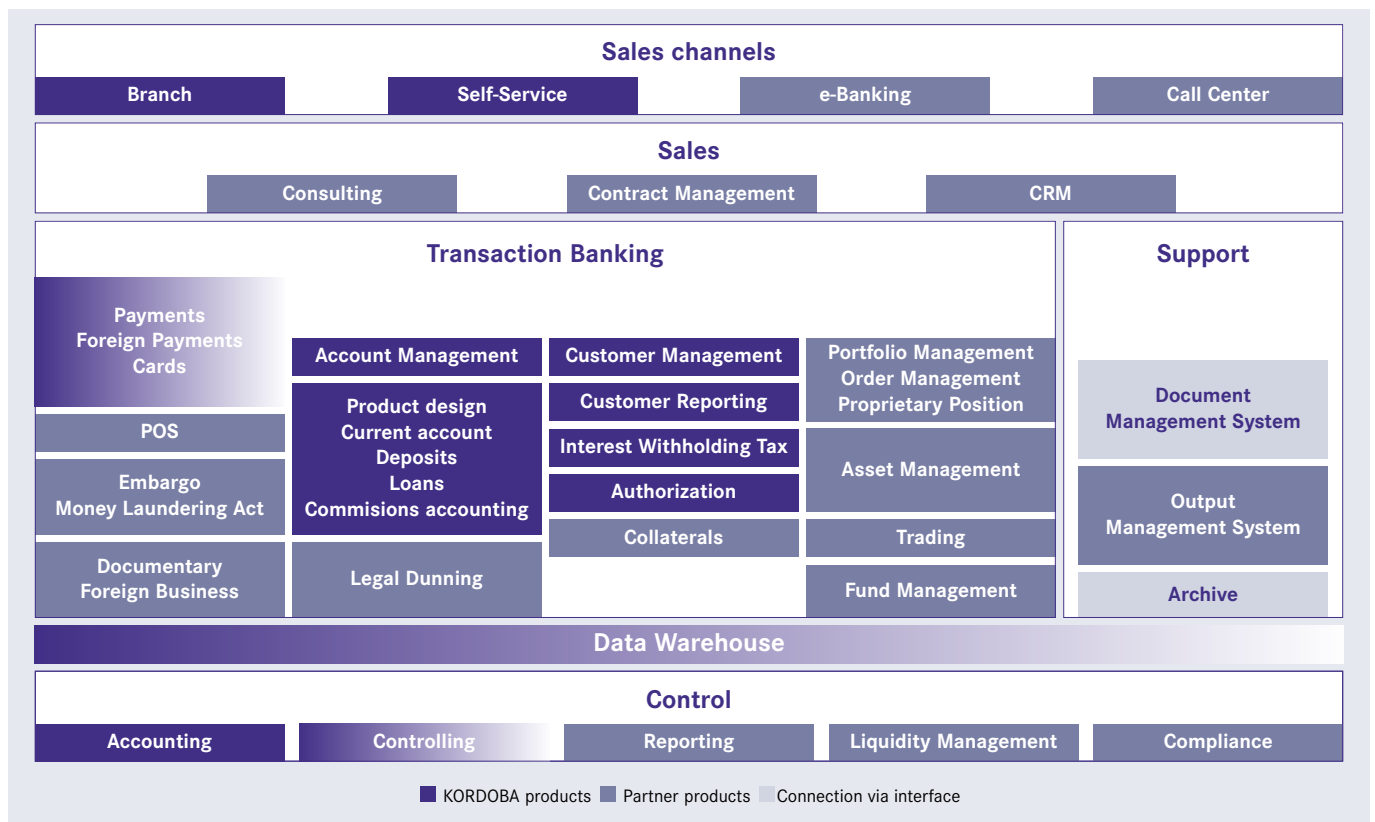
Sales channels

Branch

Self-Service

e-Banking

Call Center

Sales

Consulting

Contract Management

CRM

Transaction Banking

Support

Payments
Foreign Payments
Cards

POS

Embargo
Money Laundering Act

Documentary
Foreign Business

Account Management

Product design
Current account
Deposits
Loans
Commisions accounting

Legal Dunning

Customer Management

Customer Reporting

Interest Withholding Tax

Authorization

Collaterals

Portfolio Management
Order Management
Proprietary Position

Asset Management

Trading

Fund Management

Document
Management System

Output
Management System

Archive

Data Warehouse

Control

Accounting

Controlling

Reporting

Liquidity Management

Compliance

KORDOBA products Partner products Connection via interface